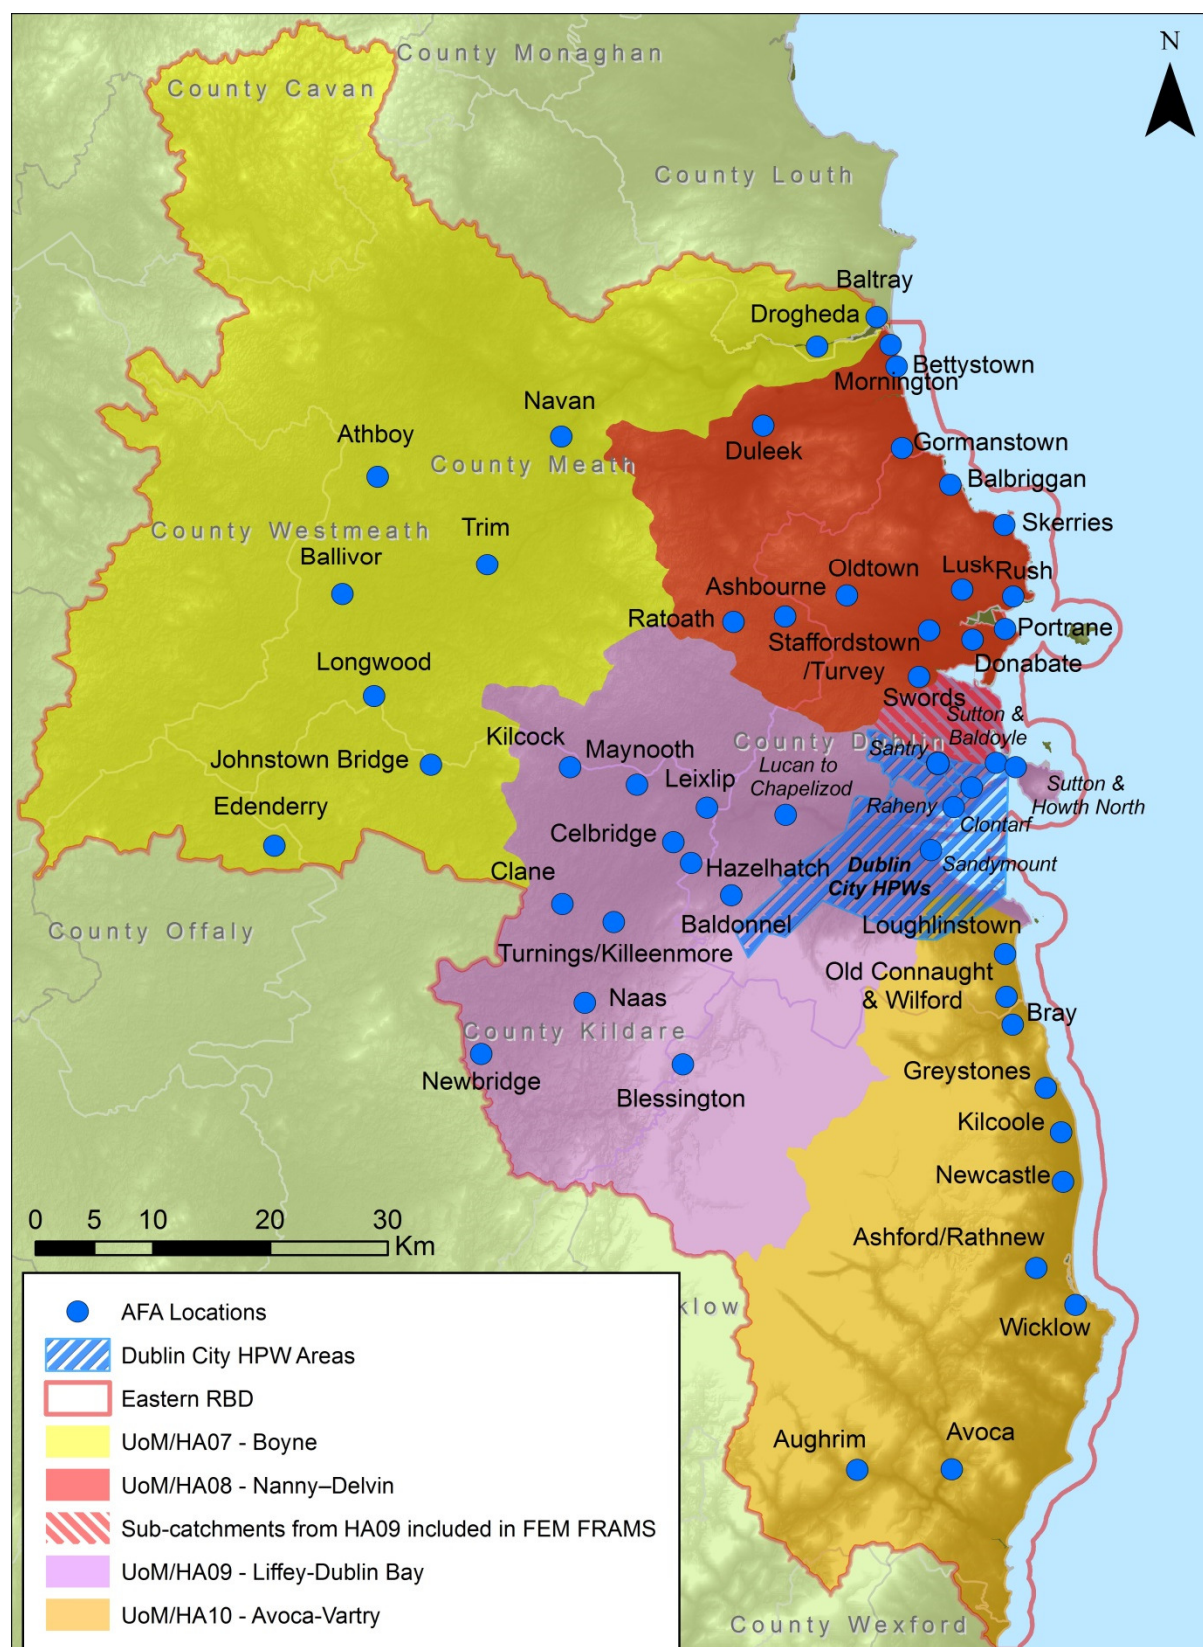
N

County Monaghan
County Cavan
County Louth
Baltray
Drogheda
Bettystown
Mornington
Navan
Athboy
Duleek
Gormanstown
County Meath
Balbriggan
Skerries
County Westmeath
Trim
Ballivor
Oldtown
Lusk
Rush
Ashbourne
Ratoath
Portrane
Staffordstown /Turvey
Donabate
Longwood
Swords
Sutton & Baldoyle
Kilcock
Maynooth
County Dublin
Santry
Johnstown Bridge
Lucan to Chapelizod
Sutton & Howth North
Leixlip
Edenderry
Raheny
Clontarf
Celbridge
Dublin City HPWs
Sandymount
Hazelhatch
Clane
Baldonnel
Loughlinstown
County Offaly
Turnings/Killeenmore
Old Connaught & Wilford
Naas
Bray
County Kildare
Newbridge
Blessington
Greystones
Kilcoole
Newcastle
0 5 10 20 30 Km
Ashford/Rathnew
Wicklow
Aughrim
Avoca
County Wexford
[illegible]klow

AFA Locations
Dublin City HPW Areas
Eastern RBD
UoM/HA07 - Boyne
UoM/HA08 - Nanny–Delvin
Sub-catchments from HA09 included in FEM FRAMS
UoM/HA09 - Liffey-Dublin Bay
UoM/HA10 - Avoca-Vartry